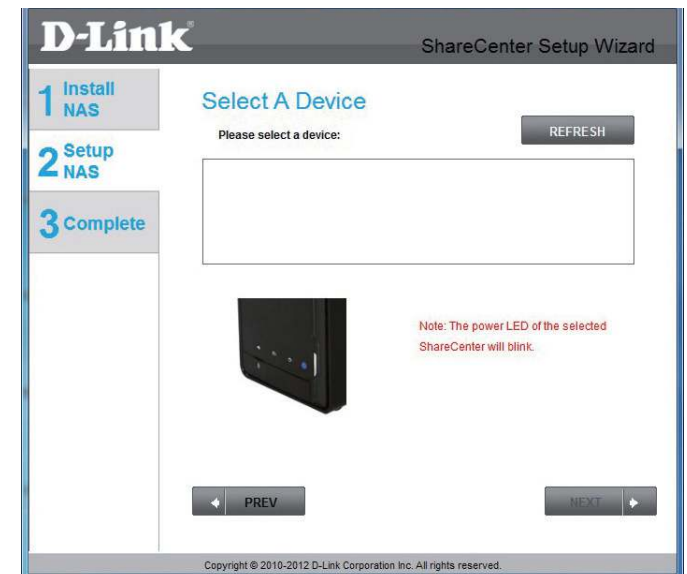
D-Link

ShareCenter Setup Wizard

1 Install NAS

2 Setup NAS

3 Complete

Select A Device

Please select a device:

REFRESH

Note: The power LED of the selected ShareCenter will blink.

PREV

NEXT

Copyright © 2010-2012 D-Link Corporation Inc. All rights reserved.